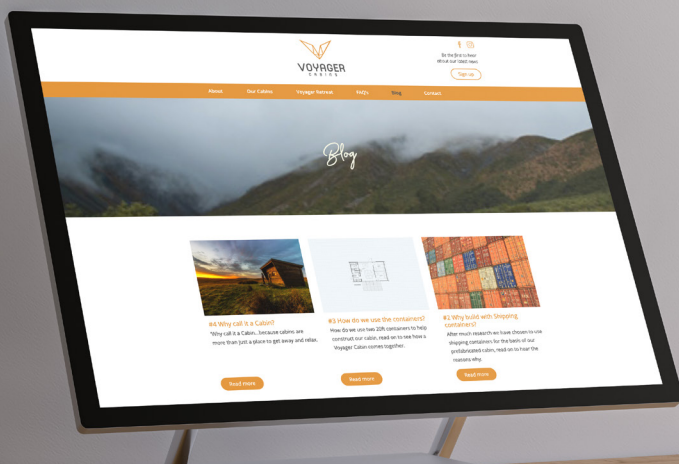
VOYAGER
CABINS

Be the first to hear
about our latest news

Sign up

About
Our Cabins
Voyager Retreat
FAQ's
Blog
Contact

Blog

#4 Why call it a Cabin?
"Why call it a Cabin... because cabins are more than just a place to get away and relax.

Read more

#3 How do we use the containers?
How do we use two 20ft containers to help construct our cabin, read on to see how a Voyager Cabin comes together.

Read more

#2 Why build with Shipping containers?
After much research we have chosen to use shipping containers for the basis of our prefabricated cabin, read on to hear the reasons why.

Read more